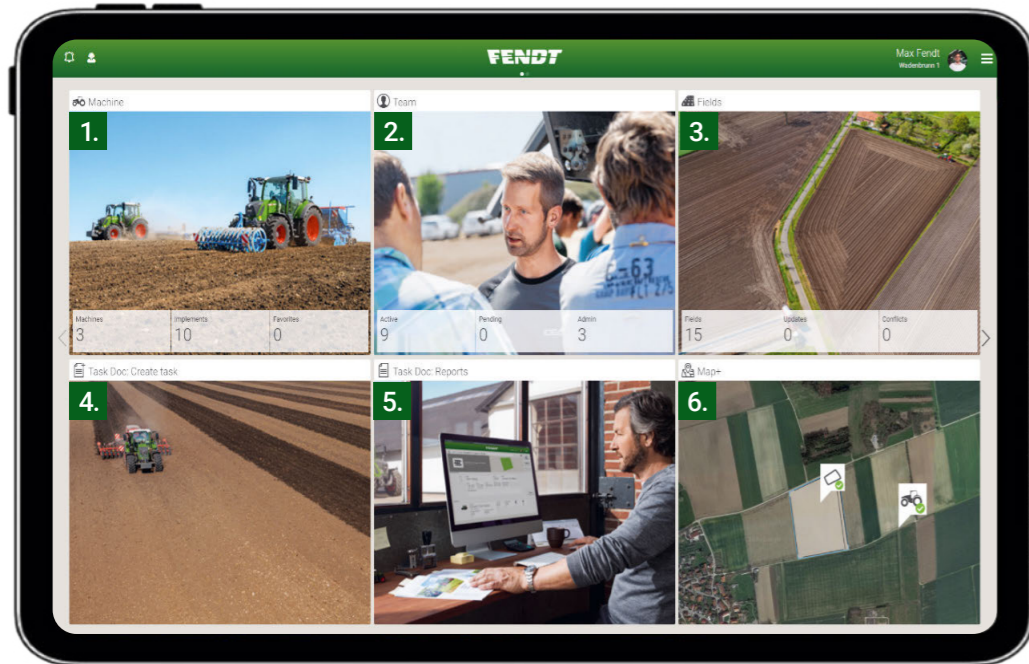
FENDT

Max Fendt
Wadenbrunn 1

Machine
1.
Machines
3
Implements
10
Favorites
0

Team
2.
Active
9
Pending
0
Admin
3

Fields
3.
Fields
15
Updates
0
Conflicts
0

Task Doc: Create task
4.

Task Doc: Reports
5.

Map+
6.